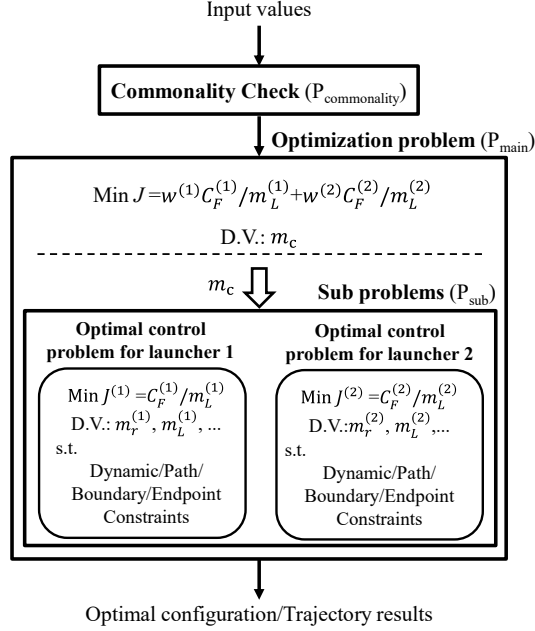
Input values

Commonality Check ($P_{commonality}$)

Optimization problem ($P_{main}$)

Min $J = w^{(1)}C_F^{(1)}/m_L^{(1)} + w^{(2)}C_F^{(2)}/m_L^{(2)}$

D.V.: $m_c$

$m_c$

Sub problems ($P_{sub}$)

Optimal control problem for launcher 1

Min $J^{(1)} = C_F^{(1)}/m_L^{(1)}$
D.V.: $m_r^{(1)}$, $m_L^{(1)}$, ...
s.t.
Dynamic/Path/ Boundary/Endpoint Constraints

Optimal control problem for launcher 2

Min $J^{(2)} = C_F^{(2)}/m_L^{(2)}$
D.V.:$m_r^{(2)}$, $m_L^{(2)}$,...
s.t.
Dynamic/Path/ Boundary/Endpoint Constraints

Optimal configuration/Trajectory results